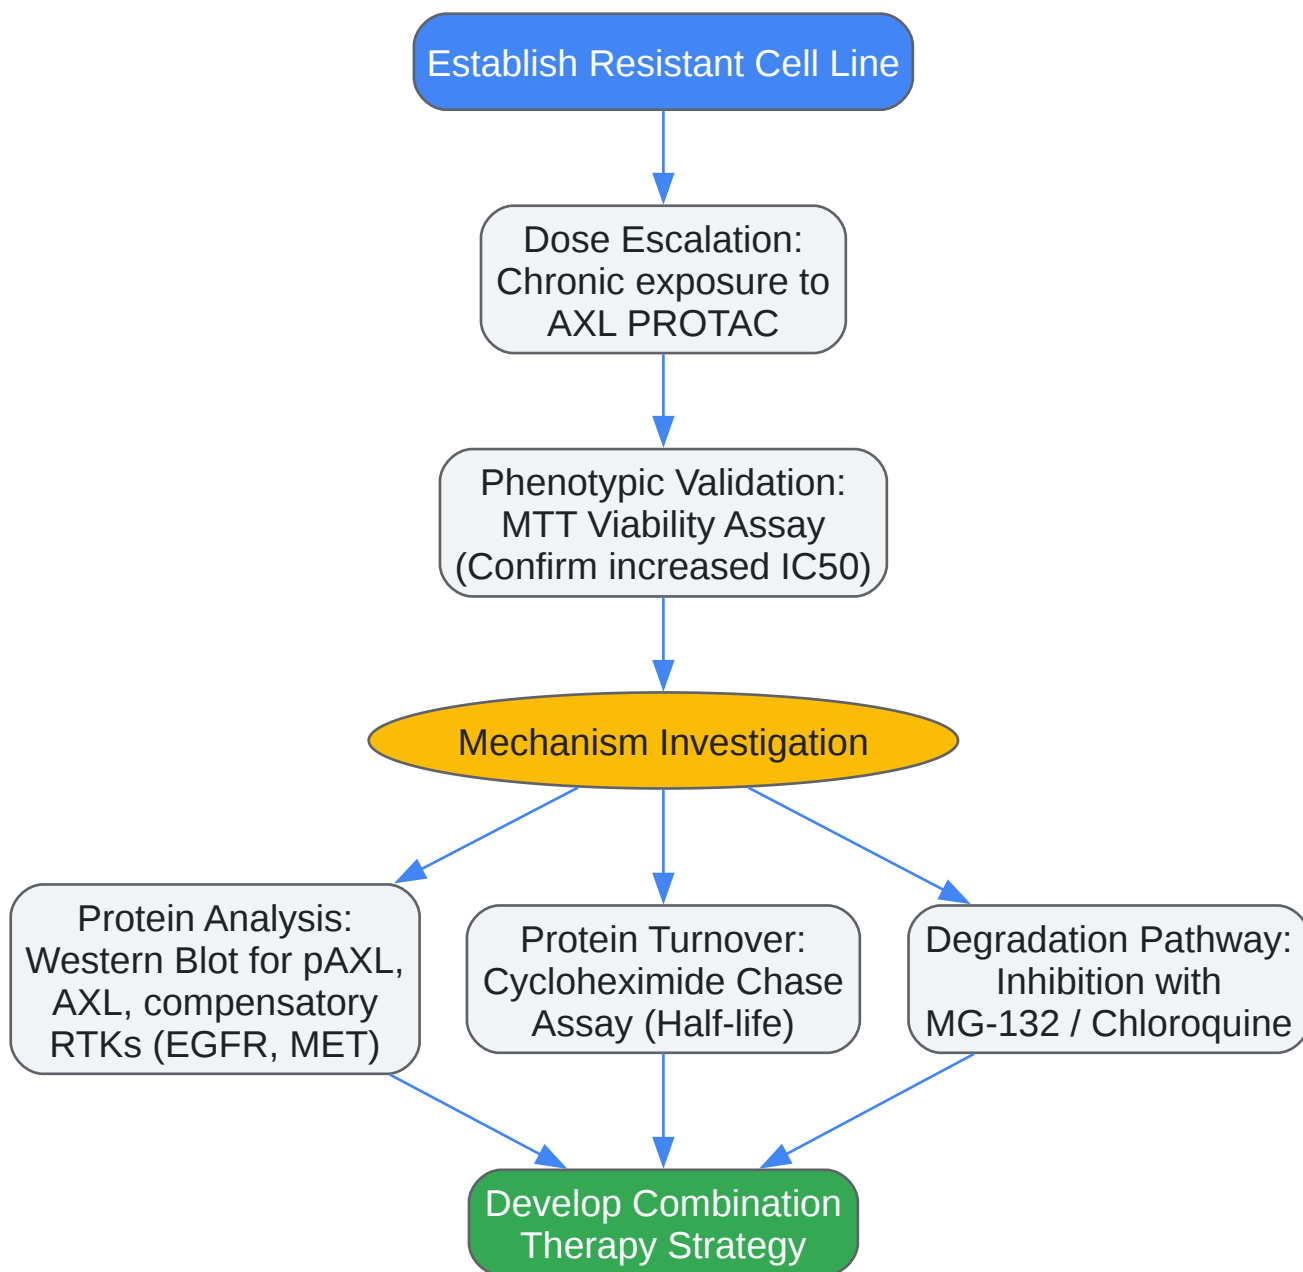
Establish Resistant Cell Line

Dose Escalation: Chronic exposure to AXL PROTAC

Phenotypic Validation: MTT Viability Assay (Confirm increased IC50)

Mechanism Investigation

Protein Analysis: Western Blot for pAXL, AXL, compensatory RTKs (EGFR, MET)

Protein Turnover: Cycloheximide Chase Assay (Half-life)

Degradation Pathway: Inhibition with MG-132 / Chloroquine

Develop Combination Therapy Strategy